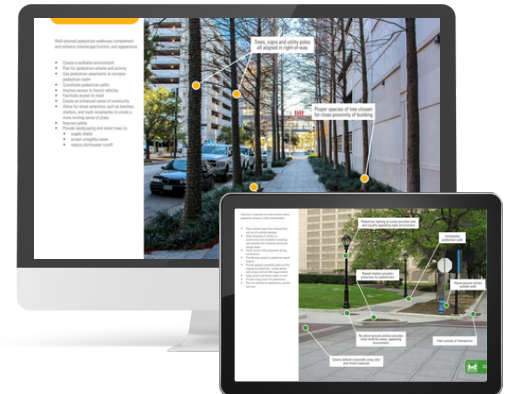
Well-planned pedestrian walkways complement and enhance streetscape function and appearance.

Create a walkable environment
Plan for pedestrian volume and activity
Use pedestrian easements to increase pedestrian realm
Coordinate pedestrian paths
Improve access to transit vehicles
Facilitate access to retail
Create an enhanced sense of community
Allow for street amenities such as benches, shelters, and trash receptacles to create a more inviting sense of place
Improve safety
Provide landscaping and street trees to
supply shade
screen unsightly views
reduce stormwater runoff

Trees, signs and utility poles all aligned in right-of-way

Proper species of tree chosen for close proximity of building

Pedestrian lighting at corner provides safe and visually appealing night environment

Crosswalks/ pedestrian walk

Raised median provides protection for pedestrians

Above-ground utilities outside walk

No above-ground utilities provides clear material views, appealing environment

Clearly defined sidewalk using color and mixed materials

Inlet outside of intersection

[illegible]